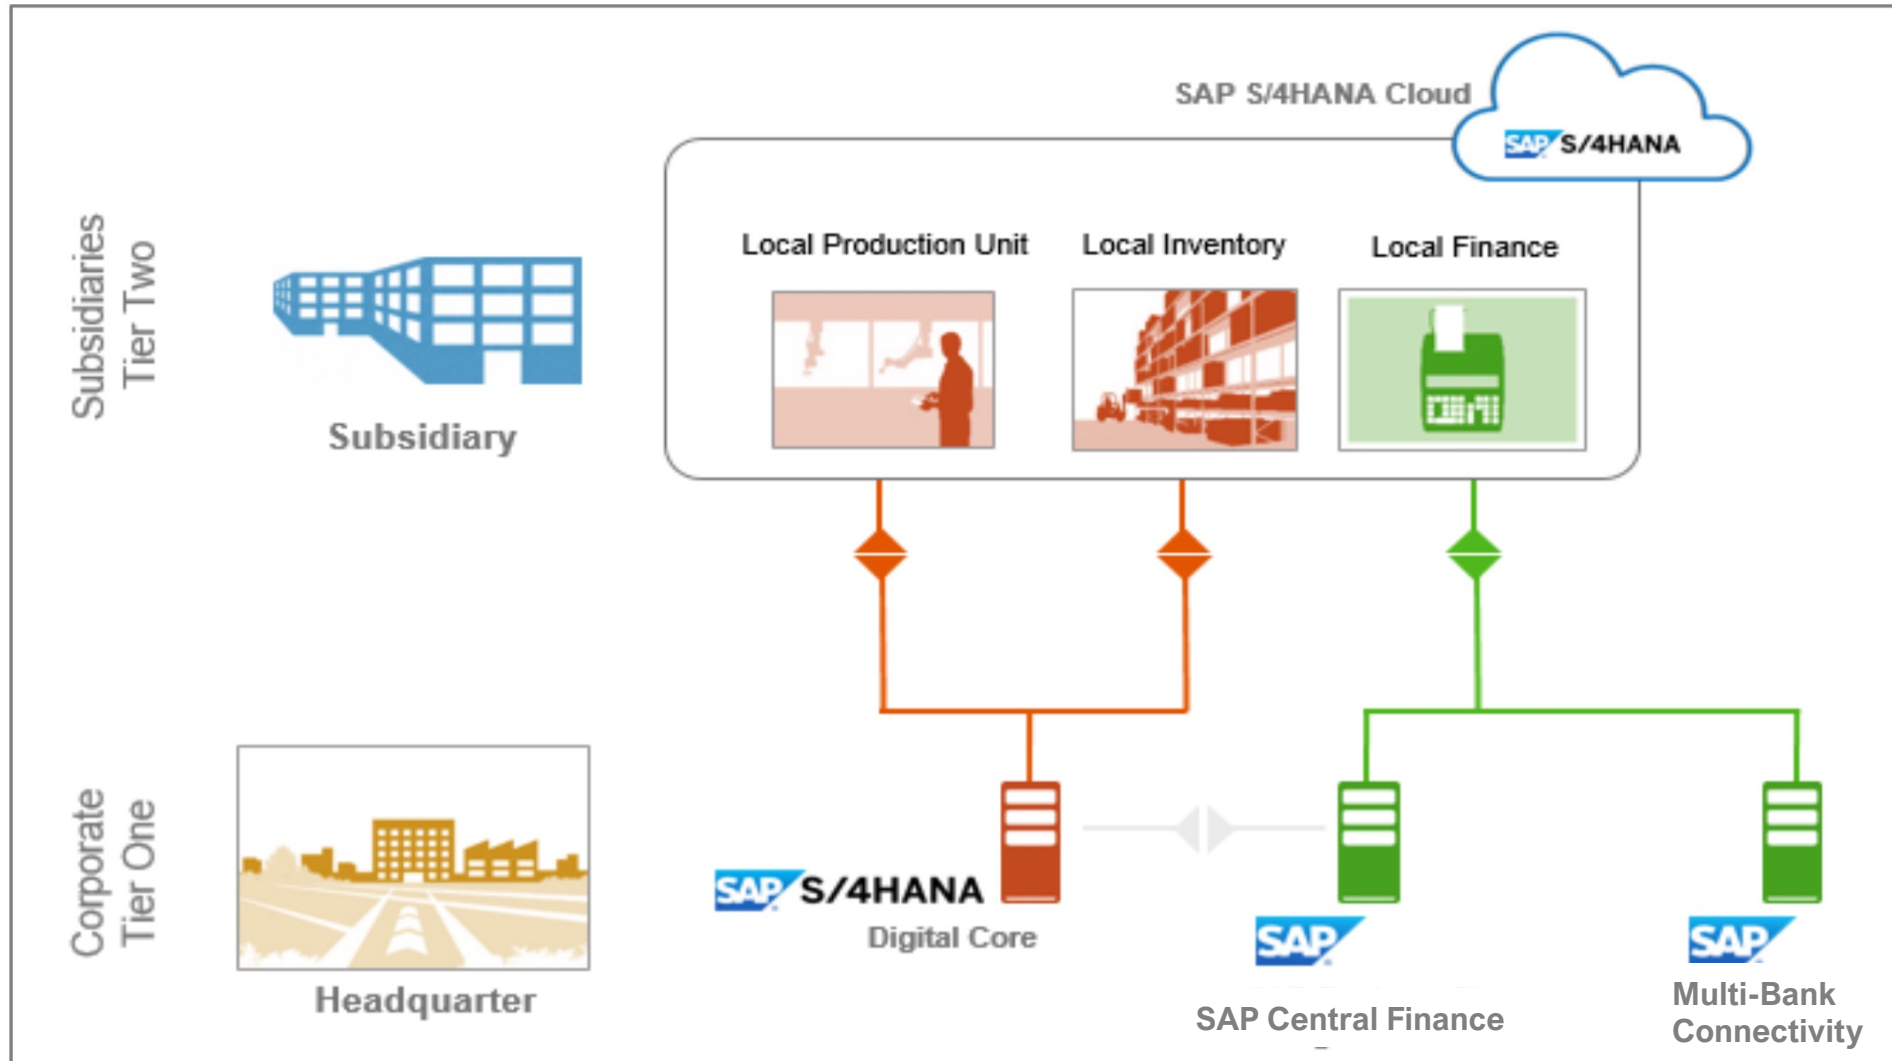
SAP S/4HANA Cloud

SAP S/4HANA

Subsidiaries Tier Two

Subsidiary

Local Production Unit

Local Inventory

Local Finance

Corporate Tier One

Headquarter

SAP S/4HANA

Digital Core

SAP

SAP Central Finance

SAP

Multi-Bank Connectivity